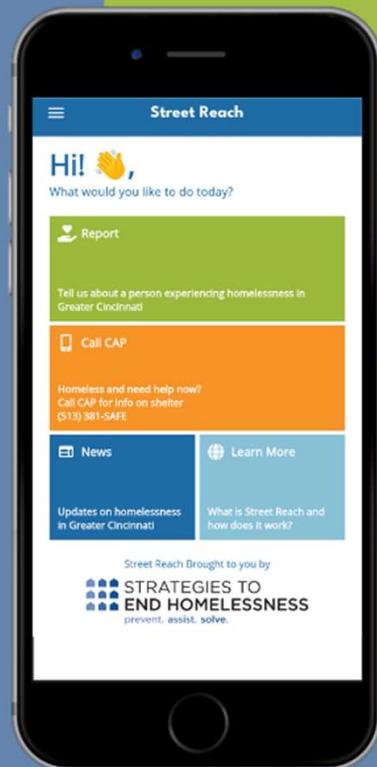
Street Reach

Hi! 👋,
What would you like to do today?

Report

Tell us about a person experiencing homelessness in Greater Cincinnati

Call CAP

Homeless and need help now?
Call CAP for info on shelter
(513) 381-SAFE

News

Updates on homelessness in Greater Cincinnati

Learn More

What is Street Reach and how does it work?

Street Reach Brought to you by

STRATEGIES TO END HOMELESSNESS
prevent. assist. solve.